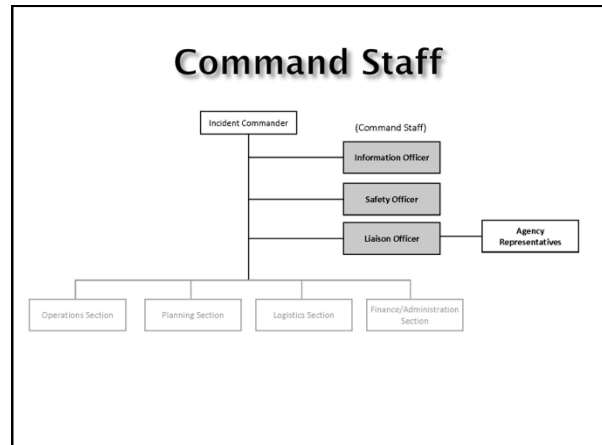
Command Staff

Incident Commander

(Command Staff)

Information Officer

Safety Officer

Liaison Officer

Agency Representatives

Operations Section

Planning Section

Logistics Section

Finance/Administration Section